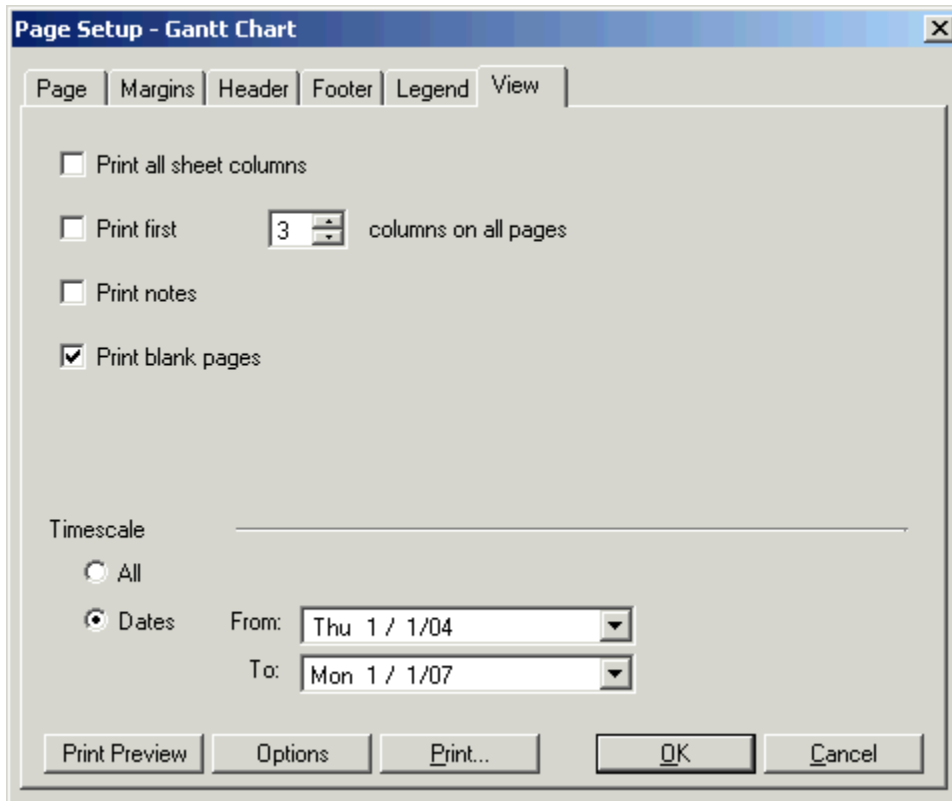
Page Setup - Gantt Chart

Page | Margins | Header | Footer | Legend | View

Print all sheet columns

Print first 3 columns on all pages

Print notes

Print blank pages

Timescale

All

Dates From: Thu 1 / 1/04

To: Mon 1 / 1/07

Print Preview Options Print... OK Cancel